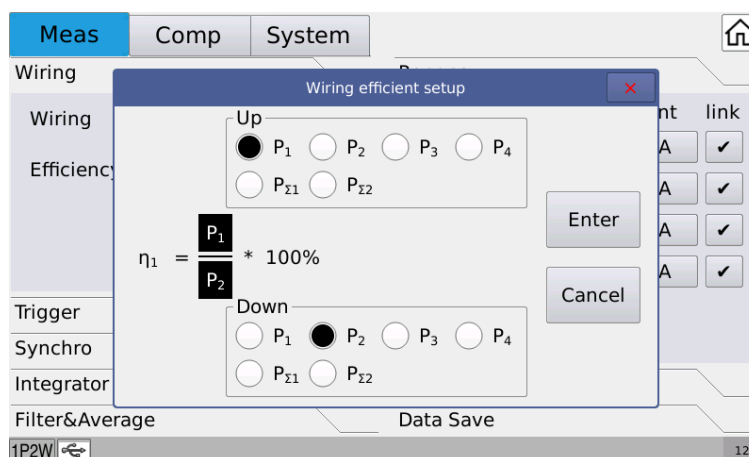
Meas
Comp
System

Wiring
Wiring
Efficiency
nt
link
A
A
A
A

Wiring efficient setup
×

Up
$P_1$ $P_2$ $P_3$ $P_4$
$P_{\Sigma1}$ $P_{\Sigma2}$

$\eta_1 = \frac{P_1}{P_2} * 100\%$

Enter
Cancel

Down
$P_1$ $P_2$ $P_3$ $P_4$
$P_{\Sigma1}$ $P_{\Sigma2}$

Trigger
Synchro
Integrator
Filter&Average
Data Save
1P2W
12